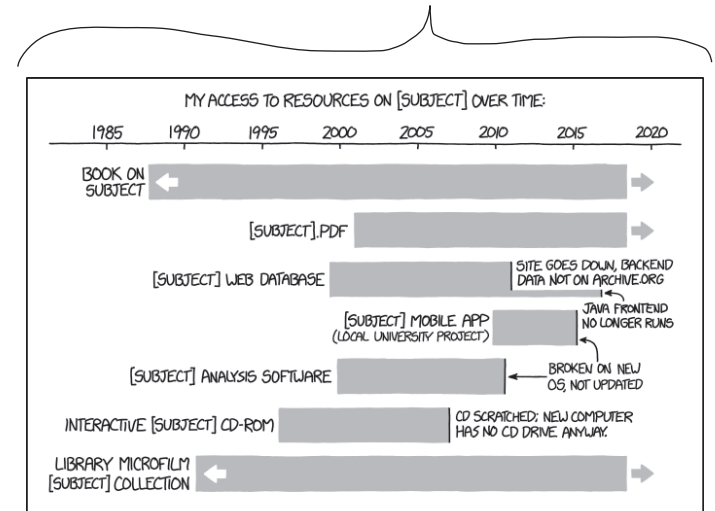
MY ACCESS TO RESOURCES ON [SUBJECT] OVER TIME:

1985 1990 1995 2000 2005 2010 2015 2020

BOOK ON SUBJECT

[SUBJECT].PDF

[SUBJECT] WEB DATABASE

SITE GOES DOWN, BACKEND DATA NOT ON ARCHIVE.ORG

JAVA FRONTEND NO LONGER RUNS

[SUBJECT] MOBILE APP (LOCAL UNIVERSITY PROJECT)

BROKEN ON NEW OS, NOT UPDATED

[SUBJECT] ANALYSIS SOFTWARE

INTERACTIVE [SUBJECT] CD-ROM

CD SCRATCHED; NEW COMPUTER HAS NO CD DRIVE ANYWAY.

LIBRARY MICROFILM [SUBJECT] COLLECTION